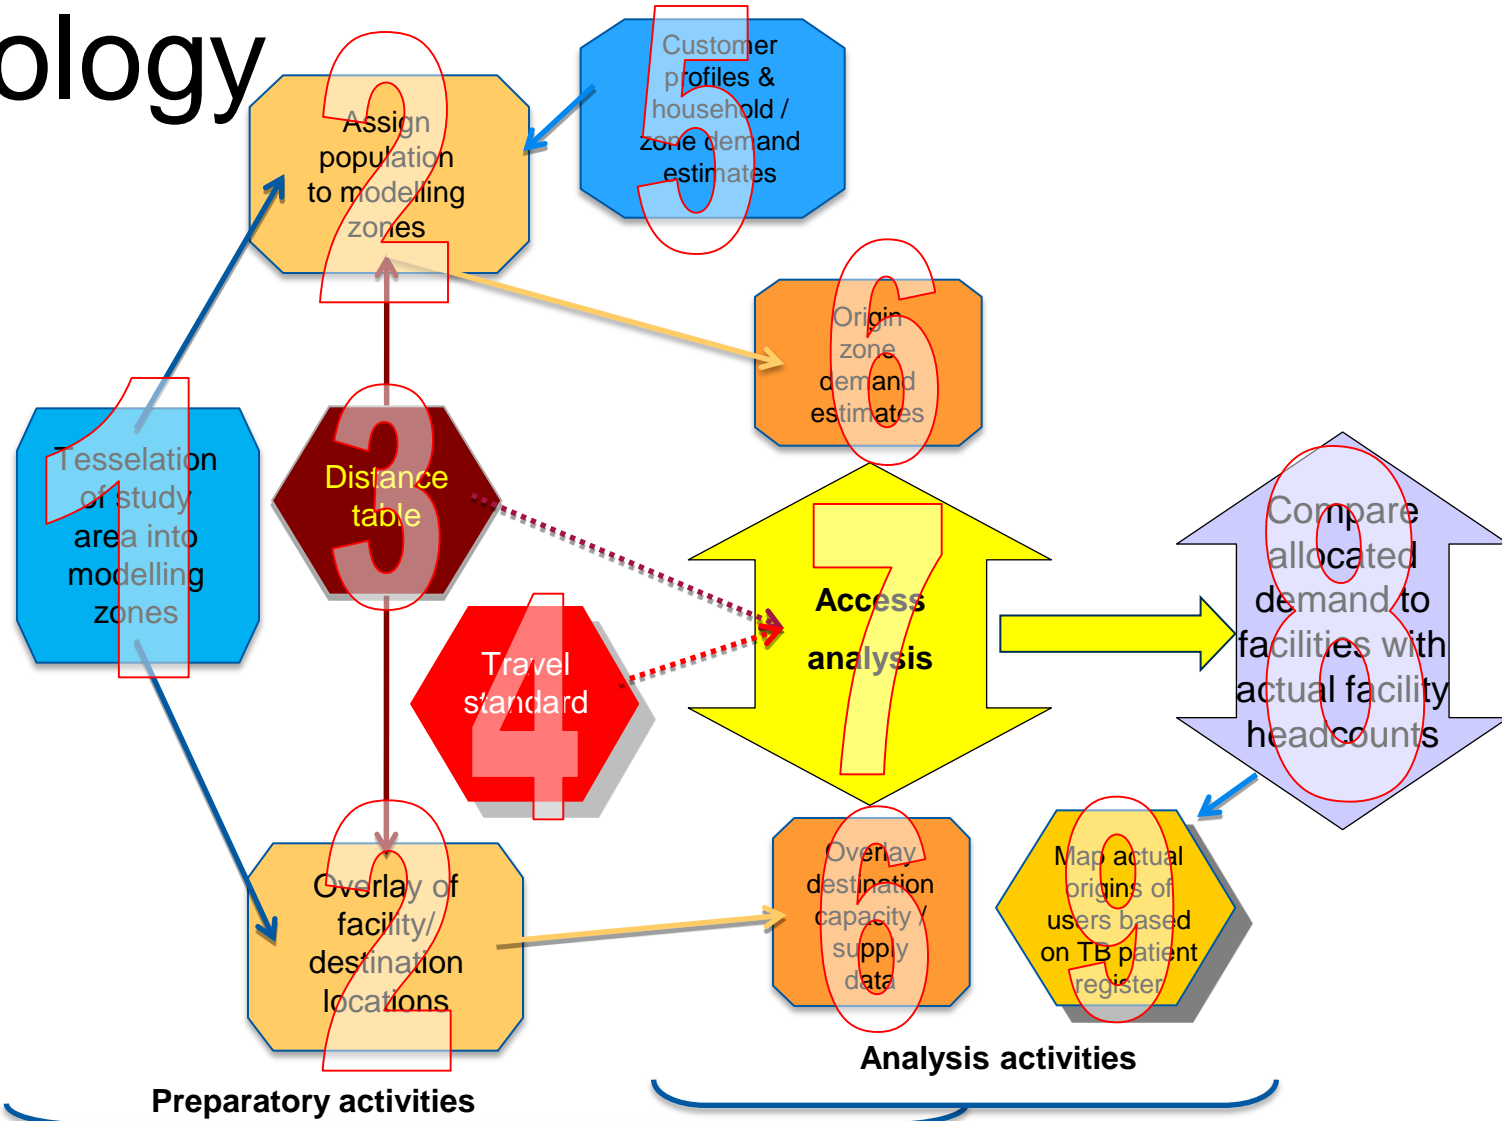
ology

2
Assign population to modelling zones

5
Customer profiles & household / zone demand estimates

6
Origin zone demand estimates

1
Tesselation of study area into modelling zones

3
Distance table

7
Access analysis

8
Compare allocated demand to facilities with actual facility headcounts

4
Travel standard

2
Overlay of facility/ destination locations

6
Overlay destination capacity / supply data

9
Map actual origins of users based on TB patient register

Analysis activities

Preparatory activities